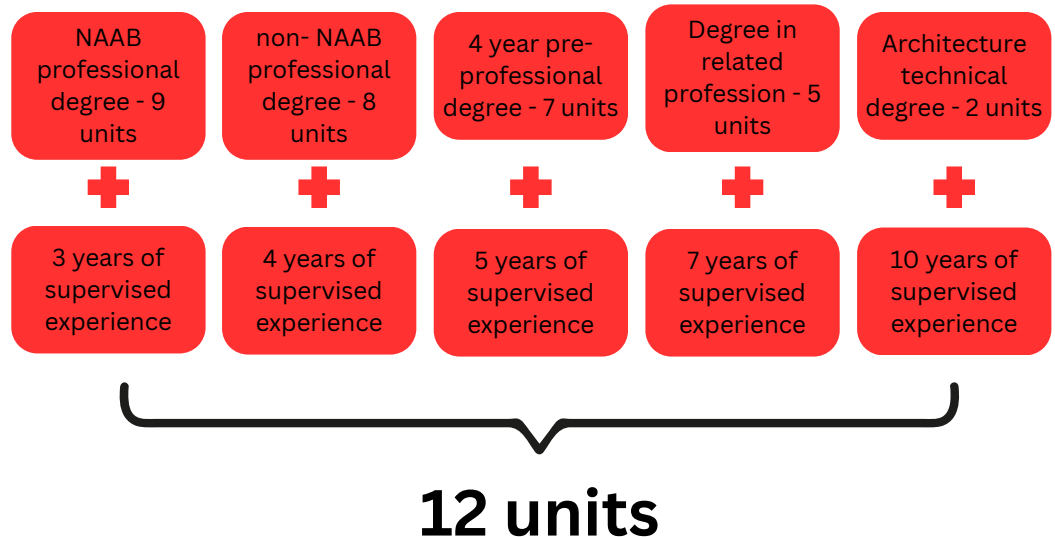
NAAB professional degree - 9 units

3 years of supervised experience

non- NAAB professional degree - 8 units

4 years of supervised experience

4 year pre-professional degree - 7 units

5 years of supervised experience

Degree in related profession - 5 units

7 years of supervised experience

Architecture technical degree - 2 units

10 years of supervised experience

12 units